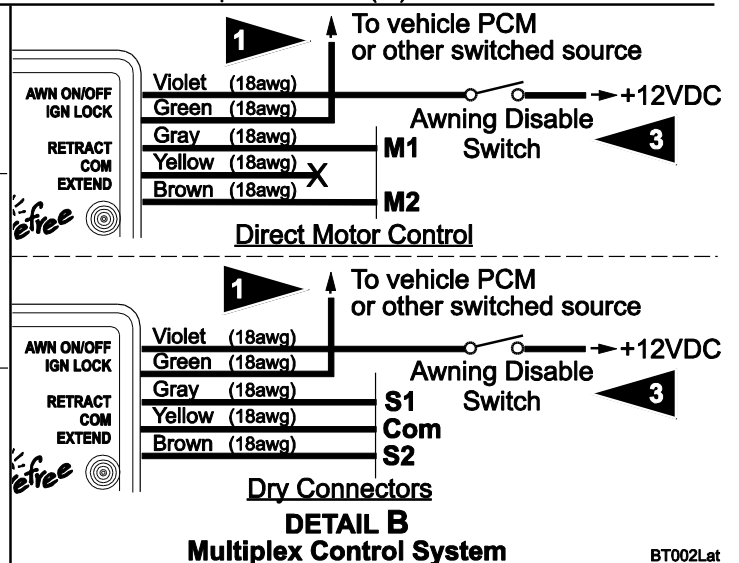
1
To vehicle PCM
or other switched source

AWN ON/OFF
IGN LOCK
RETRACT
COM
EXTEND

Violet (18awg)
Green (18awg)
Gray (18awg)
Yellow (18awg)
Brown (18awg)

X

+12VDC
Awning Disable
Switch
3

M1
M2

efree

Direct Motor Control

1
To vehicle PCM
or other switched source

AWN ON/OFF
IGN LOCK
RETRACT
COM
EXTEND

Violet (18awg)
Green (18awg)
Gray (18awg)
Yellow (18awg)
Brown (18awg)

+12VDC
Awning Disable
Switch
3

S1
Com
S2

efree

Dry Connectors

DETAIL B
Multiplex Control System

BT002Lat